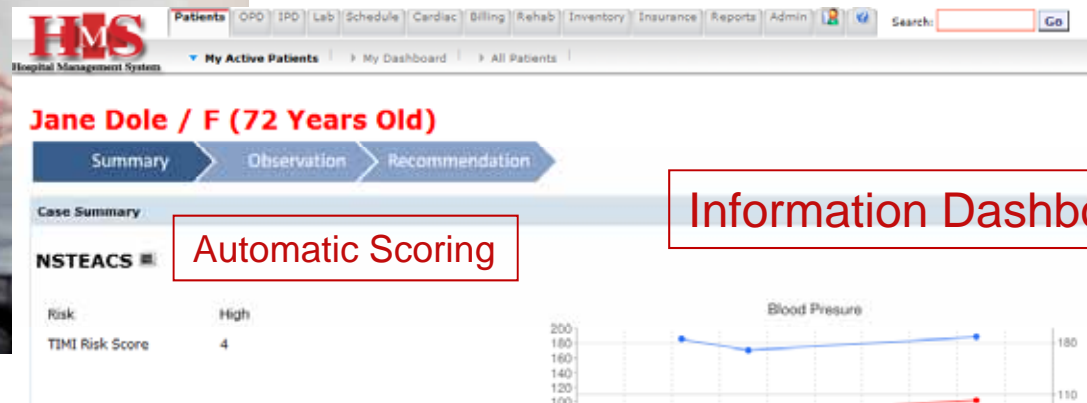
HMS
Hospital Management System

Patients | OPD | IPD | Lab | Schedule | Cardiac | Billing | Rehab | Inventory | Insurance | Reports | Admin

Search: Go

My Active Patients | My Dashboard | All Patients

Jane Dole / F (72 Years Old)

Summary | Observation | Recommendation

Case Summary

Information Dashbo

Automatic Scoring

NSTEACS

| Risk | High |
|---|---|
| TIMI Risk Score | 4 |

Blood Presure

200
180
160
140
120
100

180

110